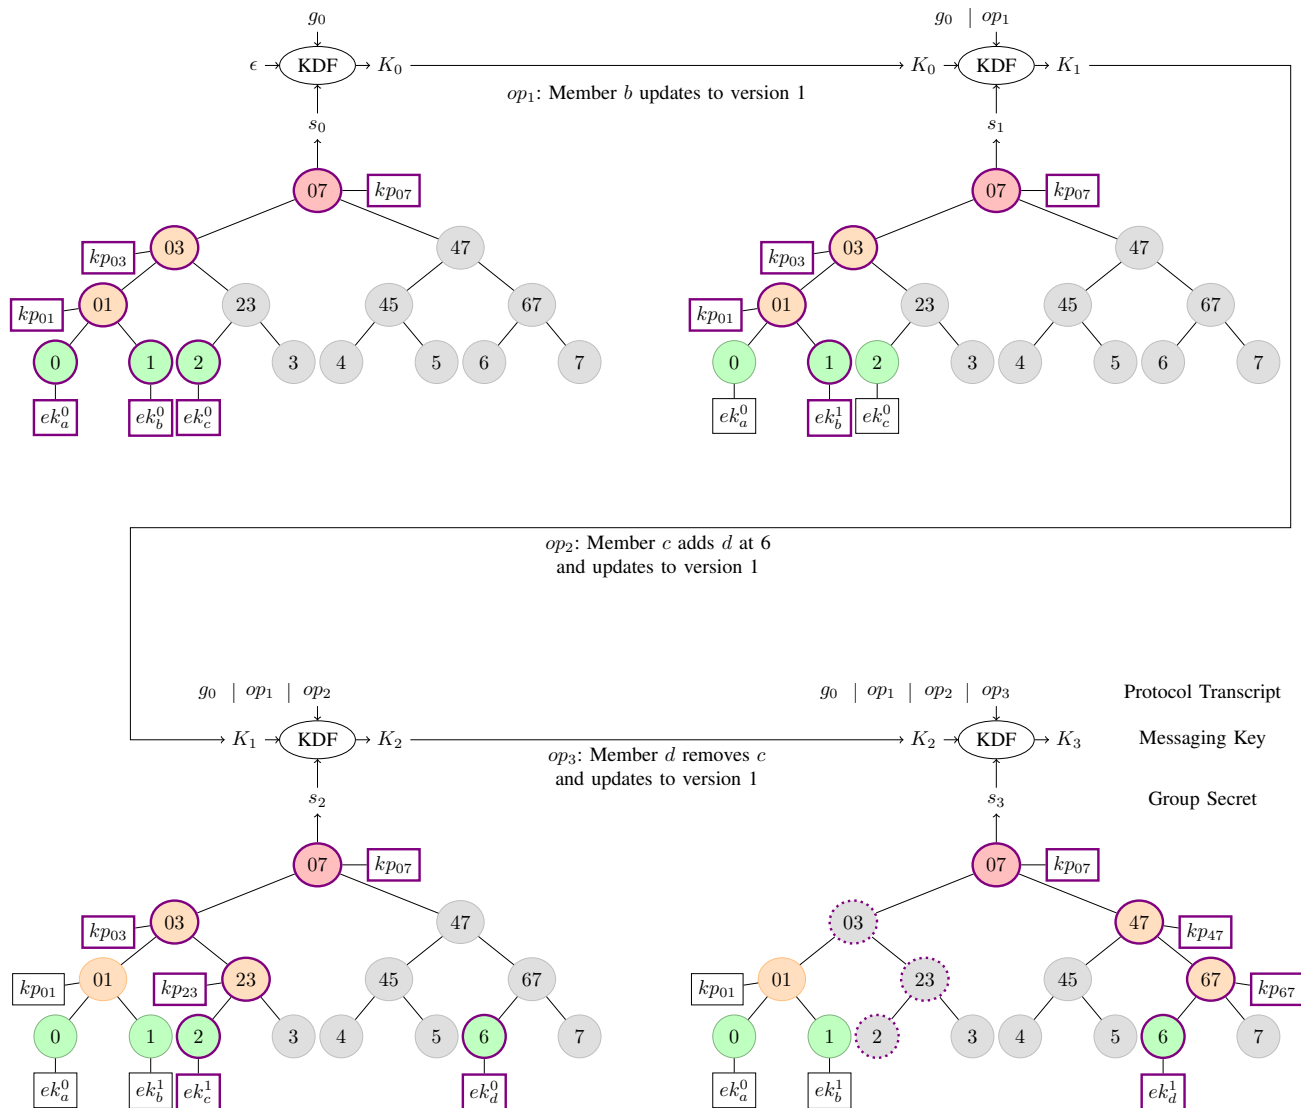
$g_0$

$\epsilon$ KDF $K_0$

$s_0$

$op_1$: Member $b$ updates to version 1

$g_0$ | $op_1$

$K_0$ KDF $K_1$

$s_1$

07 $kp_{07}$

$kp_{03}$ 03 47

$kp_{01}$ 01 23 45 67

0 1 2 3 4 5 6 7

$ek_a^0$ $ek_b^0$ $ek_c^0$

07 $kp_{07}$

$kp_{03}$ 03 47

$kp_{01}$ 01 23 45 67

0 1 2 3 4 5 6 7

$ek_a^0$ $ek_b^1$ $ek_c^0$

$op_2$: Member $c$ adds $d$ at 6 and updates to version 1

$g_0$ | $op_1$ | $op_2$

$K_1$ KDF $K_2$

$s_2$

$op_3$: Member $d$ removes $c$ and updates to version 1

$g_0$ | $op_1$ | $op_2$ | $op_3$

$K_2$ KDF $K_3$

$s_3$

Protocol Transcript

Messaging Key

Group Secret

07 $kp_{07}$

$kp_{03}$ 03 47

$kp_{01}$ 01 $kp_{23}$ 23 45 67

0 1 2 3 4 5 6 7

$ek_a^0$ $ek_b^1$ $ek_c^1$ $ek_d^0$

07 $kp_{07}$

03 47 $kp_{47}$

$kp_{01}$ 01 23 45 67 $kp_{67}$

0 1 2 3 4 5 6 7

$ek_a^0$ $ek_b^1$ $ek_d^1$